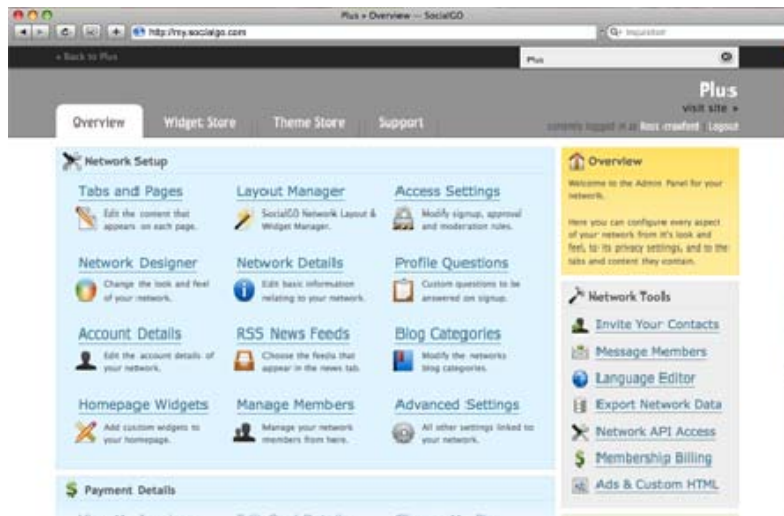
Plus » Overview — SocialGO

http://my.socialgo.com

Q- Inquisitor

« Back to Plus

Plus

Plus
visit site »

Overview
Widget Store
Theme Store
Support

currently logged in as Ross crawford | Logout

Network Setup

Tabs and Pages
Edit the content that appears on each page.

Layout Manager
SocialGO Network Layout & Widget Manager.

Access Settings
Modify signup, approval and moderation rules.

Network Designer
Change the look and feel of your network.

Network Details
Edit basic information relating to your network.

Profile Questions
Custom questions to be answered on signup.

Account Details
Edit the account details of your network.

RSS News Feeds
Choose the feeds that appear in the news tab.

Blog Categories
Modify the networks blog categories.

Homepage Widgets
Add custom widgets to your homepage.

Manage Members
Manage your network members from here.

Advanced Settings
All other settings linked to your network.

Overview
Welcome to the Admin Panel for your network.

Here you can configure every aspect of your network from it's look and feel, to its privacy settings, and to the tabs and content they contain.

Network Tools

Invite Your Contacts
Message Members
Language Editor
Export Network Data
Network API Access
Membership Billing
Ads & Custom HTML

Payment Details